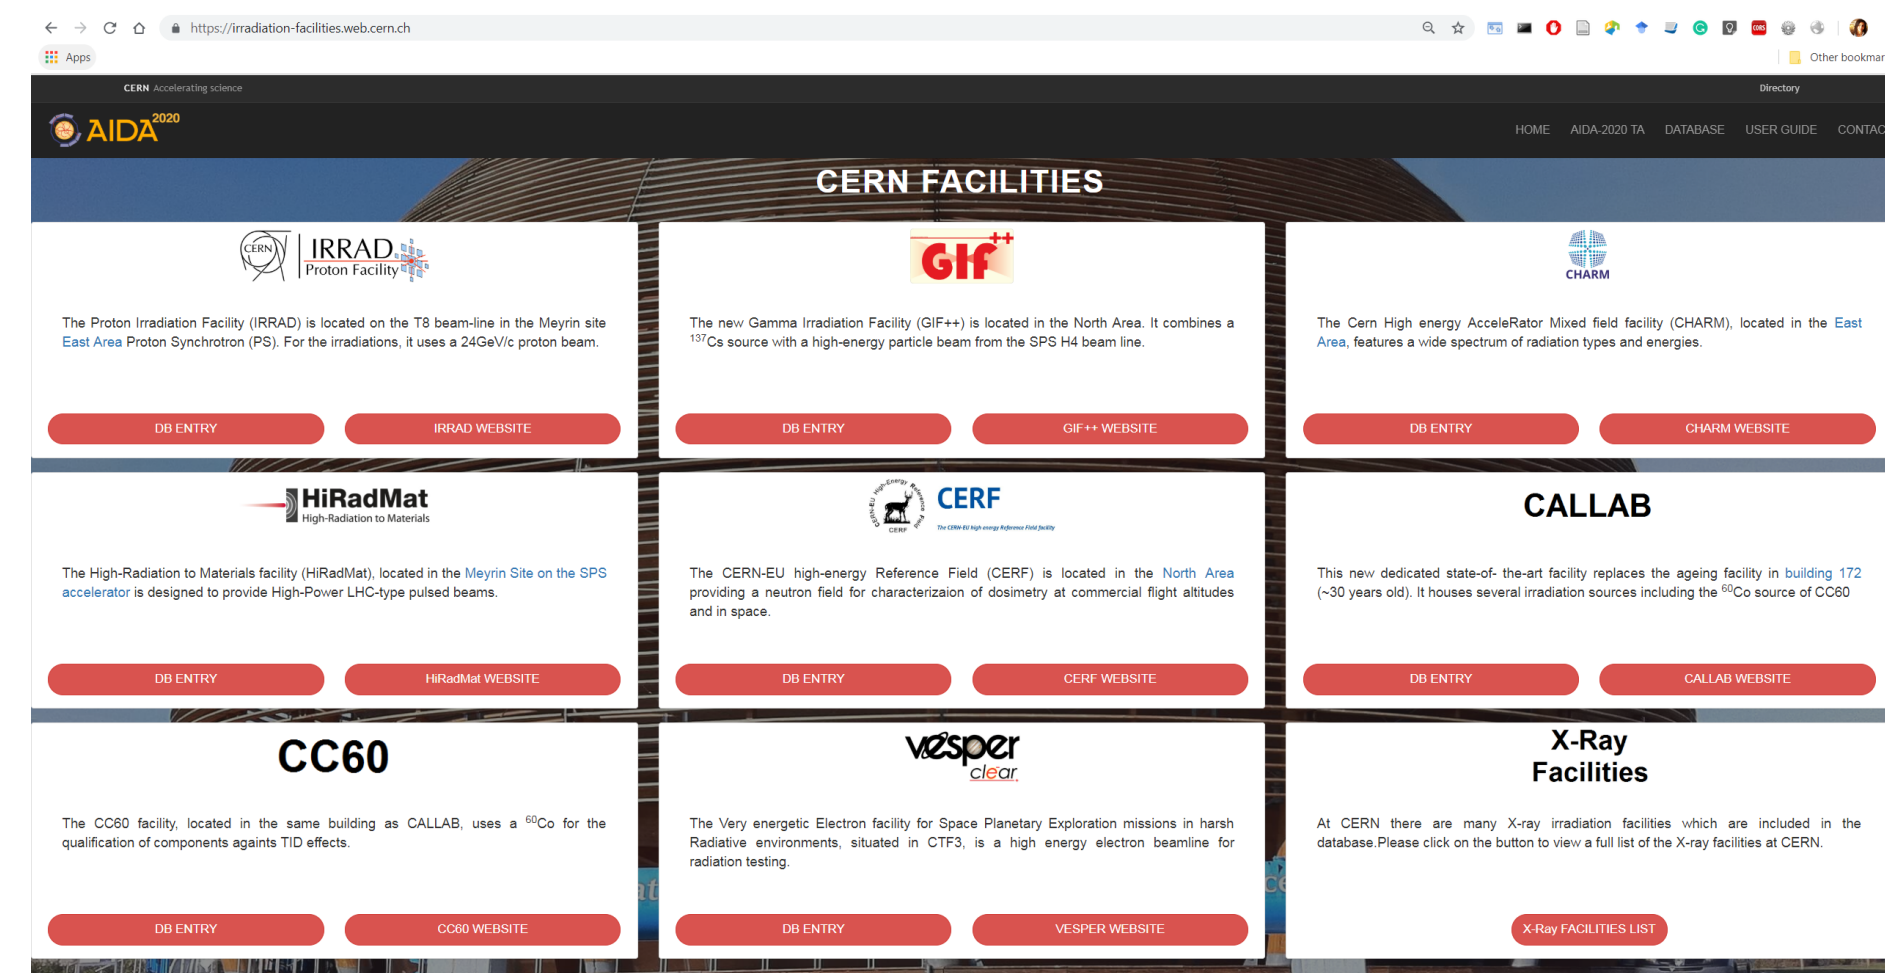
https://irradiation-facilities.web.cern.ch

Apps

Other bookmar

CERN Accelerating science

Directory

AIDA2020

HOME AIDA-2020 TA DATABASE USER GUIDE CONTAC

CERN FACILITIES

CERN IRRAD Proton Facility

The Proton Irradiation Facility (IRRAD) is located on the T8 beam-line in the Meyrin site East Area Proton Synchrotron (PS). For the irradiations, it uses a 24GeV/c proton beam.

DB ENTRY IRRAD WEBSITE

GIF++

The new Gamma Irradiation Facility (GIF++) is located in the North Area. It combines a $^{137}$Cs source with a high-energy particle beam from the SPS H4 beam line.

DB ENTRY GIF++ WEBSITE

CHARM

The Cern High energy AcceleRator Mixed field facility (CHARM), located in the East Area, features a wide spectrum of radiation types and energies.

DB ENTRY CHARM WEBSITE

HiRadMat High-Radiation to Materials

The High-Radiation to Materials facility (HiRadMat), located in the Meyrin Site on the SPS accelerator is designed to provide High-Power LHC-type pulsed beams.

DB ENTRY HiRadMat WEBSITE

CERF

The CERN-EU high-energy Reference Field (CERF) is located in the North Area providing a neutron field for characterizaion of dosimetry at commercial flight altitudes and in space.

DB ENTRY CERF WEBSITE

CALLAB

This new dedicated state-of- the-art facility replaces the ageing facility in building 172 (~30 years old). It houses several irradiation sources including the $^{60}$Co source of CC60

DB ENTRY CALLAB WEBSITE

CC60

The CC60 facility, located in the same building as CALLAB, uses a $^{60}$Co for the qualification of components againts TID effects.

DB ENTRY CC60 WEBSITE

vesper clear

The Very energetic Electron facility for Space Planetary Exploration missions in harsh Radiative environments, situated in CTF3, is a high energy electron beamline for radiation testing.

DB ENTRY VESPER WEBSITE

X-Ray Facilities

At CERN there are many X-ray irradiation facilities which are included in the database.Please click on the button to view a full list of the X-ray facilities at CERN.

X-Ray FACILITIES LIST